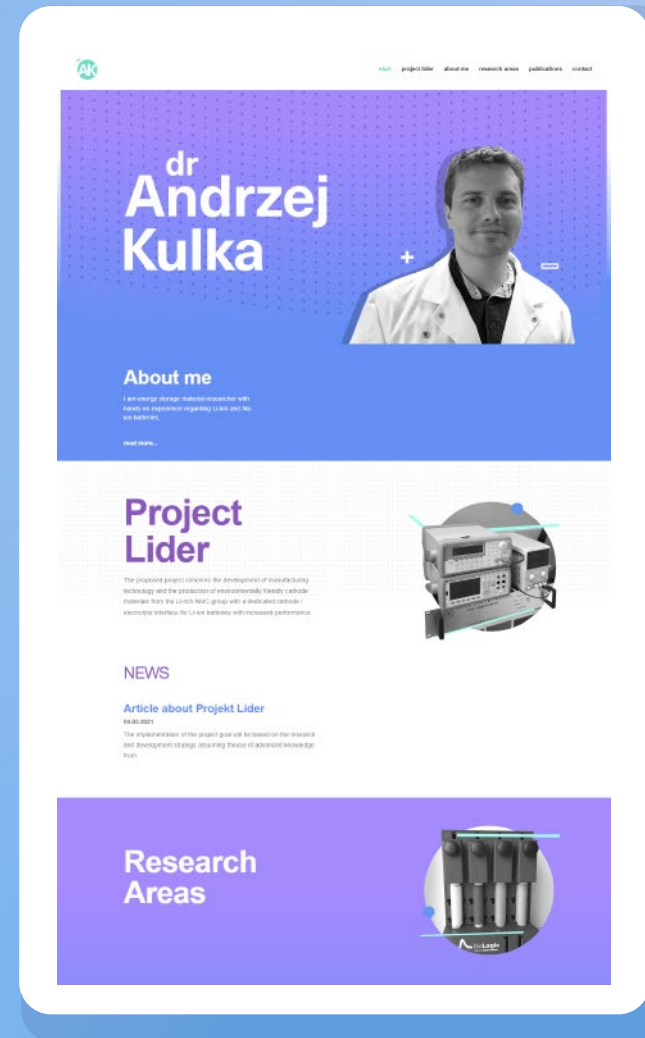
AK

start project lider about me research areas publications contact

dr Andrzej Kulka

About me

I am energy storage material researcher with hands on experience regarding Li-ion and Na-ion batteries.

read more...

Project Lider

The proposed project concerns the development of manufacturing technology and the production of environmentally friendly cathode materials from the Li-rich NMC group with a dedicated cathode / electrolyte interface for Li-ion batteries with increased performance.

NEWS

Article about Projekt Lider

04.03.2021

The implementation of the project goal will be based on the research and development strategy assuming theuse of advanced knowledge from

Research Areas

BioLogic